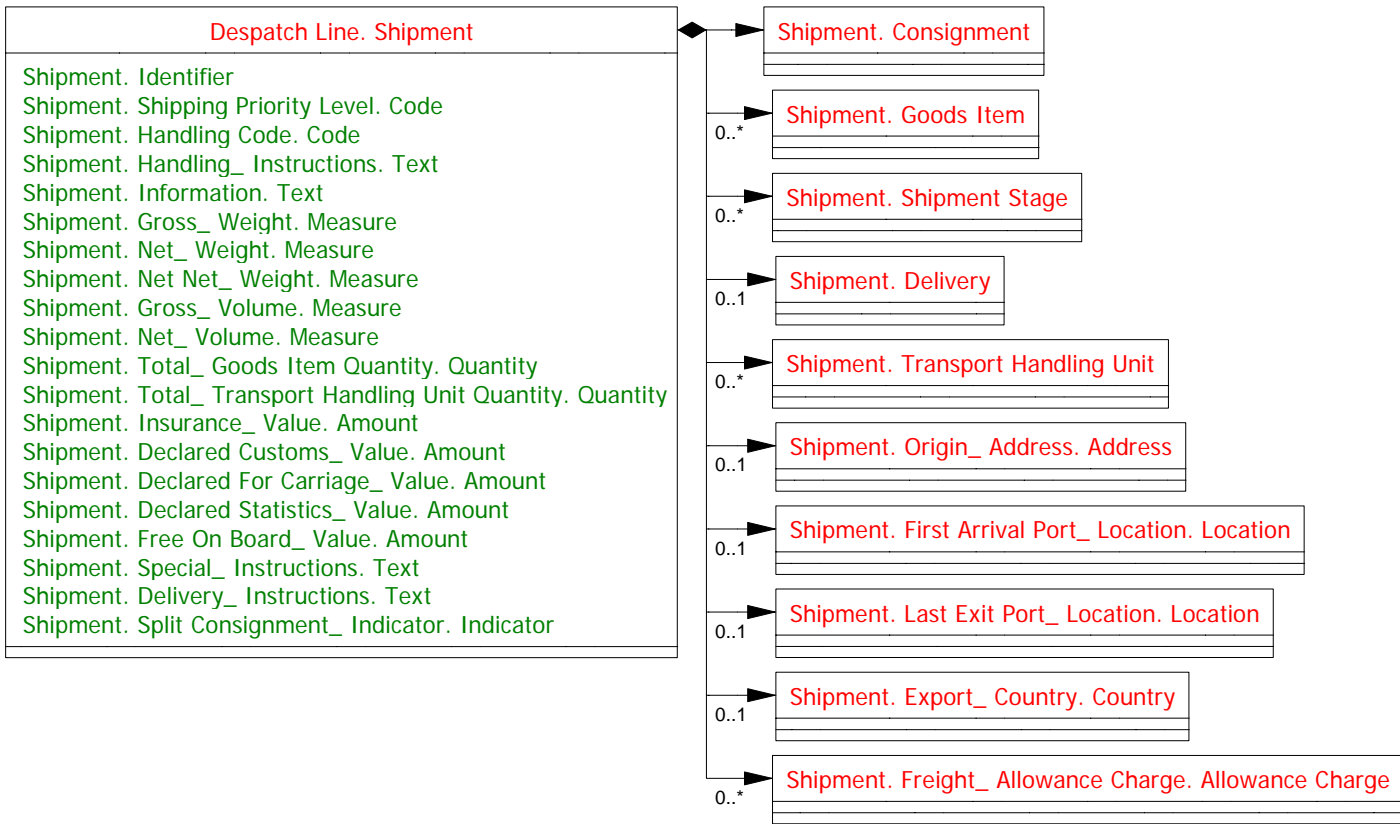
Despatch Line. Shipment

Shipment. Identifier
Shipment. Shipping Priority Level. Code
Shipment. Handling Code. Code
Shipment. Handling_ Instructions. Text
Shipment. Information. Text
Shipment. Gross_ Weight. Measure
Shipment. Net_ Weight. Measure
Shipment. Net Net_ Weight. Measure
Shipment. Gross_ Volume. Measure
Shipment. Net_ Volume. Measure
Shipment. Total_ Goods Item Quantity. Quantity
Shipment. Total_ Transport Handling Unit Quantity. Quantity
Shipment. Insurance_ Value. Amount
Shipment. Declared Customs_ Value. Amount
Shipment. Declared For Carriage_ Value. Amount
Shipment. Declared Statistics_ Value. Amount
Shipment. Free On Board_ Value. Amount
Shipment. Special_ Instructions. Text
Shipment. Delivery_ Instructions. Text
Shipment. Split Consignment_ Indicator. Indicator

Shipment. Consignment

0..*
Shipment. Goods Item

0..*
Shipment. Shipment Stage

0..1
Shipment. Delivery

0..*
Shipment. Transport Handling Unit

0..1
Shipment. Origin_ Address. Address

0..1
Shipment. First Arrival Port_ Location. Location

0..1
Shipment. Last Exit Port_ Location. Location

0..1
Shipment. Export_ Country. Country

0..*
Shipment. Freight_ Allowance Charge. Allowance Charge